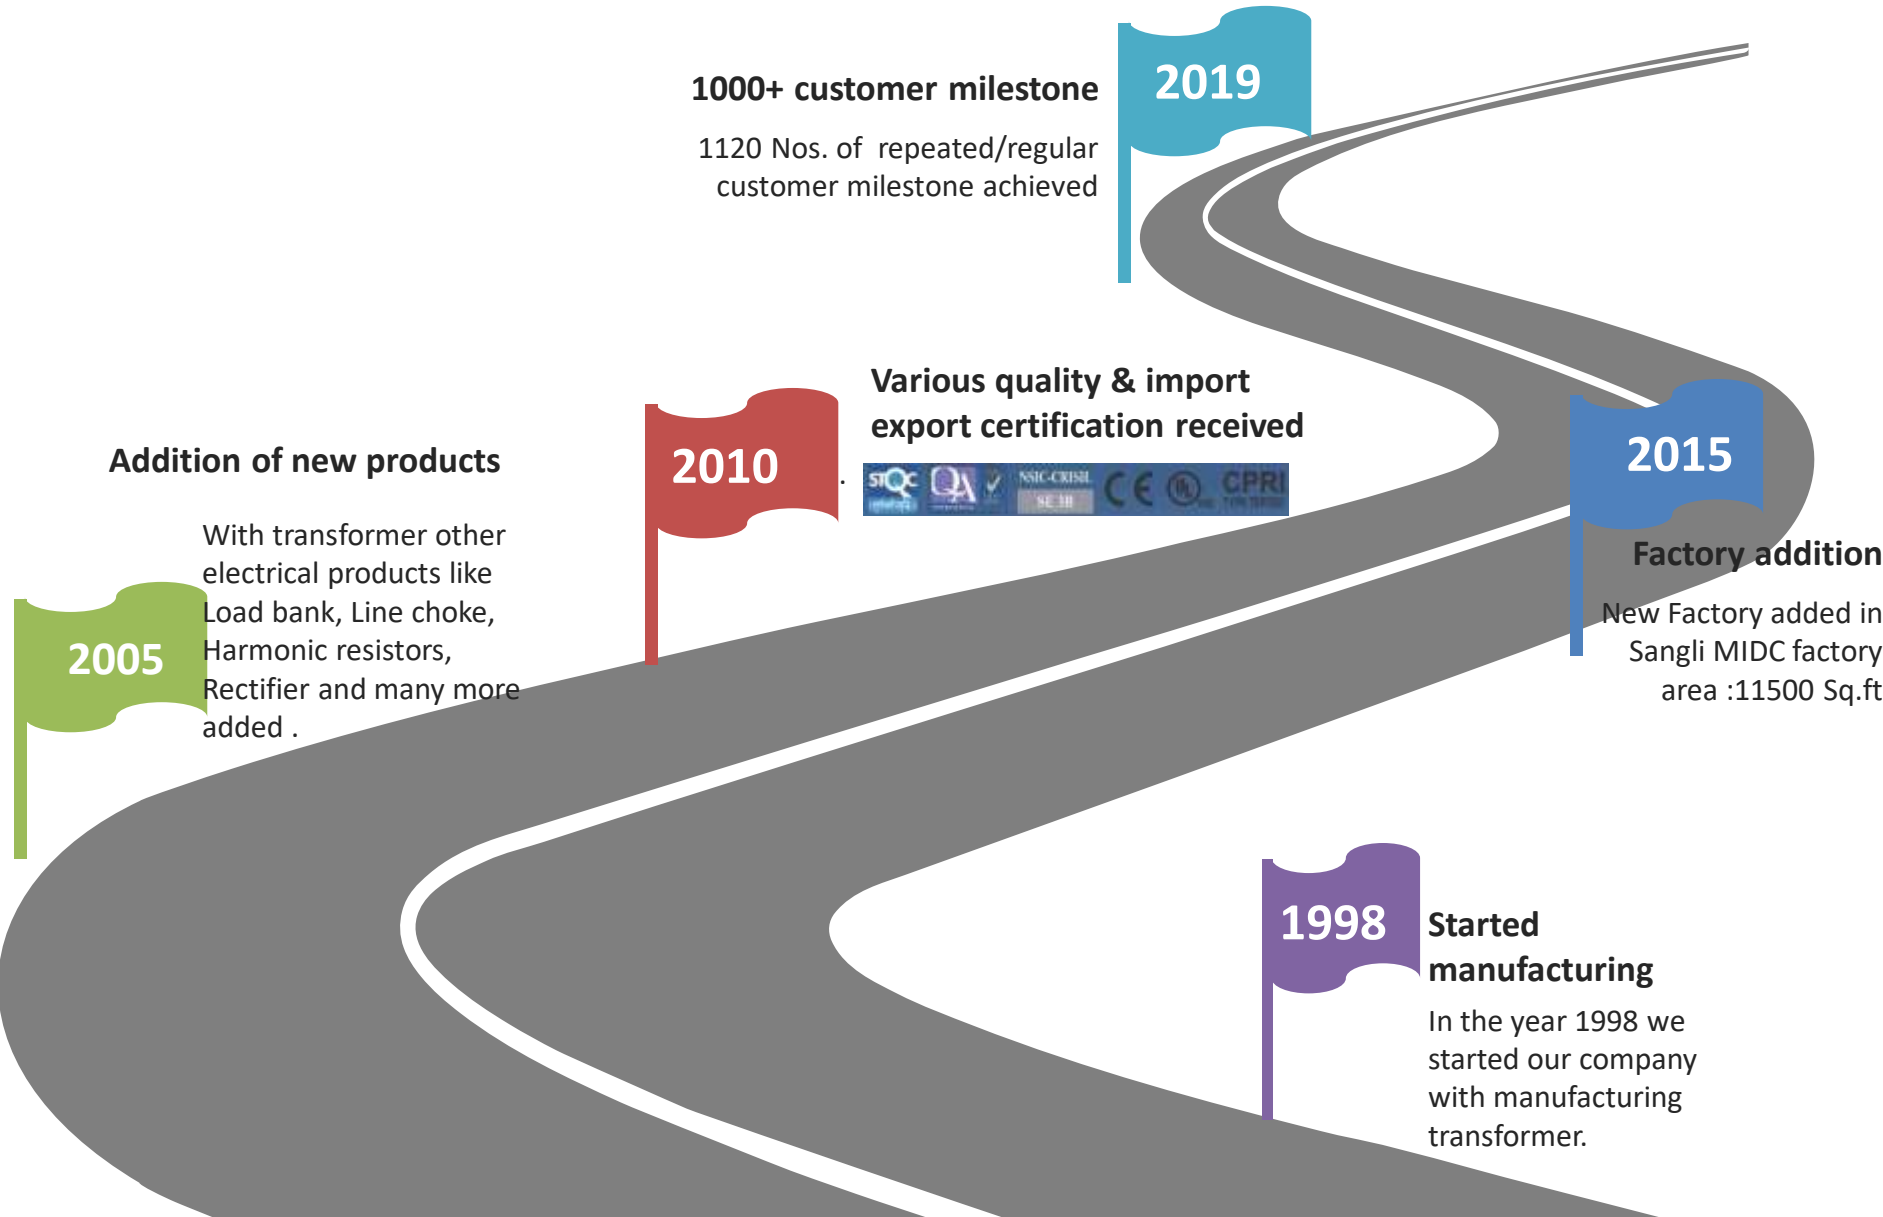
1000+ customer milestone

2019

1120 Nos. of repeated/regular customer milestone achieved

Various quality & import export certification received

2010

STQC QA NSIC-CRISIL SE 3B CE UL CPRI

Addition of new products

With transformer other electrical products like Load bank, Line choke, Harmonic resistors, Rectifier and many more added .

2005

2015

Factory addition

New Factory added in Sangli MIDC factory area :11500 Sq.ft

1998

Started manufacturing

In the year 1998 we started our company with manufacturing transformer.